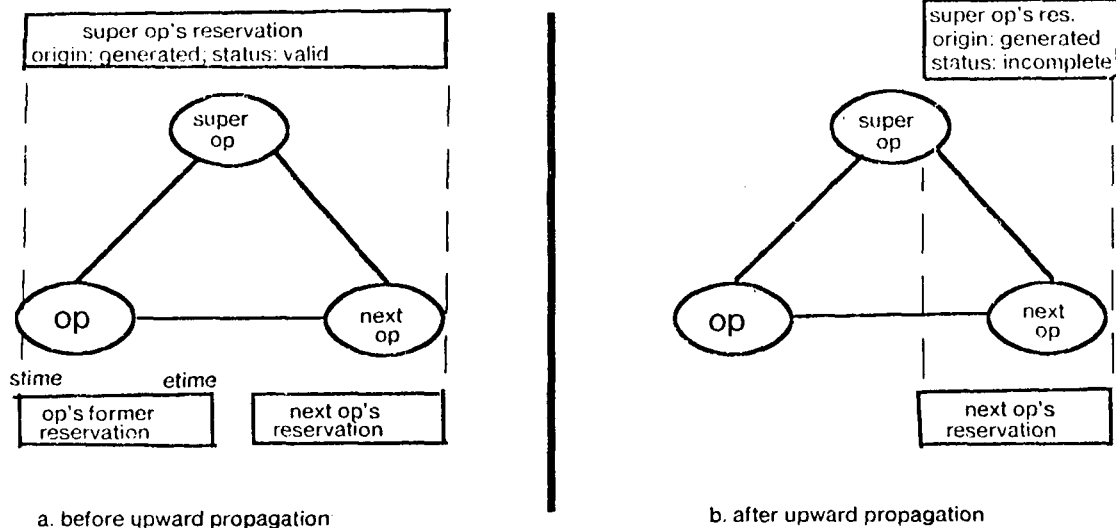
super op's reservation
origin: generated; status: valid

super
op

op

next
op

stime

etime

op's former
reservation

next op's
reservation

a. before upward propagation

super op's res.
origin: generated
status: incomplete

super
op

op

next
op

next op's
reservation

b. after upward propagation